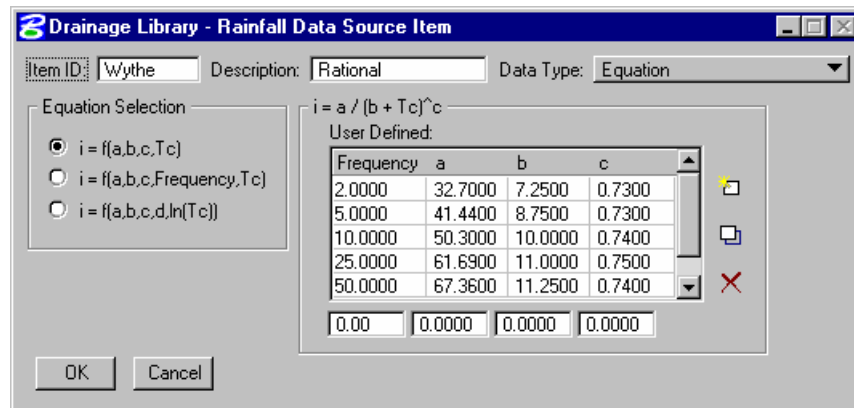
Drainage Library - Rainfall Data Source Item

Item ID: Wythe Description: Rational Data Type: Equation

Equation Selection

i = f(a,b,c,Tc)
i = f(a,b,c,Frequency,Tc)
i = f(a,b,c,d,ln(Tc))

i = a / (b + Tc)^c

User Defined:

| Frequency | a | b | c |
|---|---|---|---|
| 2.0000 | 32.7000 | 7.2500 | 0.7300 |
| 5.0000 | 41.4400 | 8.7500 | 0.7300 |
| 10.0000 | 50.3000 | 10.0000 | 0.7400 |
| 25.0000 | 61.6900 | 11.0000 | 0.7500 |
| 50.0000 | 67.3600 | 11.2500 | 0.7400 |

0.00 0.0000 0.0000 0.0000

OK Cancel